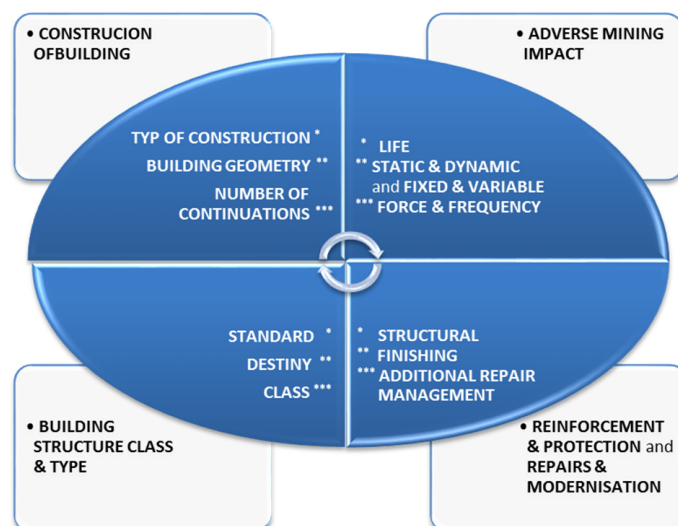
• CONSTRUCION OFBUILDING

• ADVERSE MINING IMPACT

TYP OF CONSTRUCTION *
BUILDING GEOMETRY **
NUMBER OF CONTINUATIONS ***

* LIFE
** STATIC & DYNAMIC and FIXED & VARIABLE
*** FORCE & FREQUENCY

STANDARD *
DESTINY **
CLASS ***

* STRUCTURAL
** FINISHING
*** ADDITIONAL REPAIR MANAGEMENT

• BUILDING STRUCTURE CLASS & TYPE

• REINFORCEMENT & PROTECTION and REPAIRS & MODERNISATION